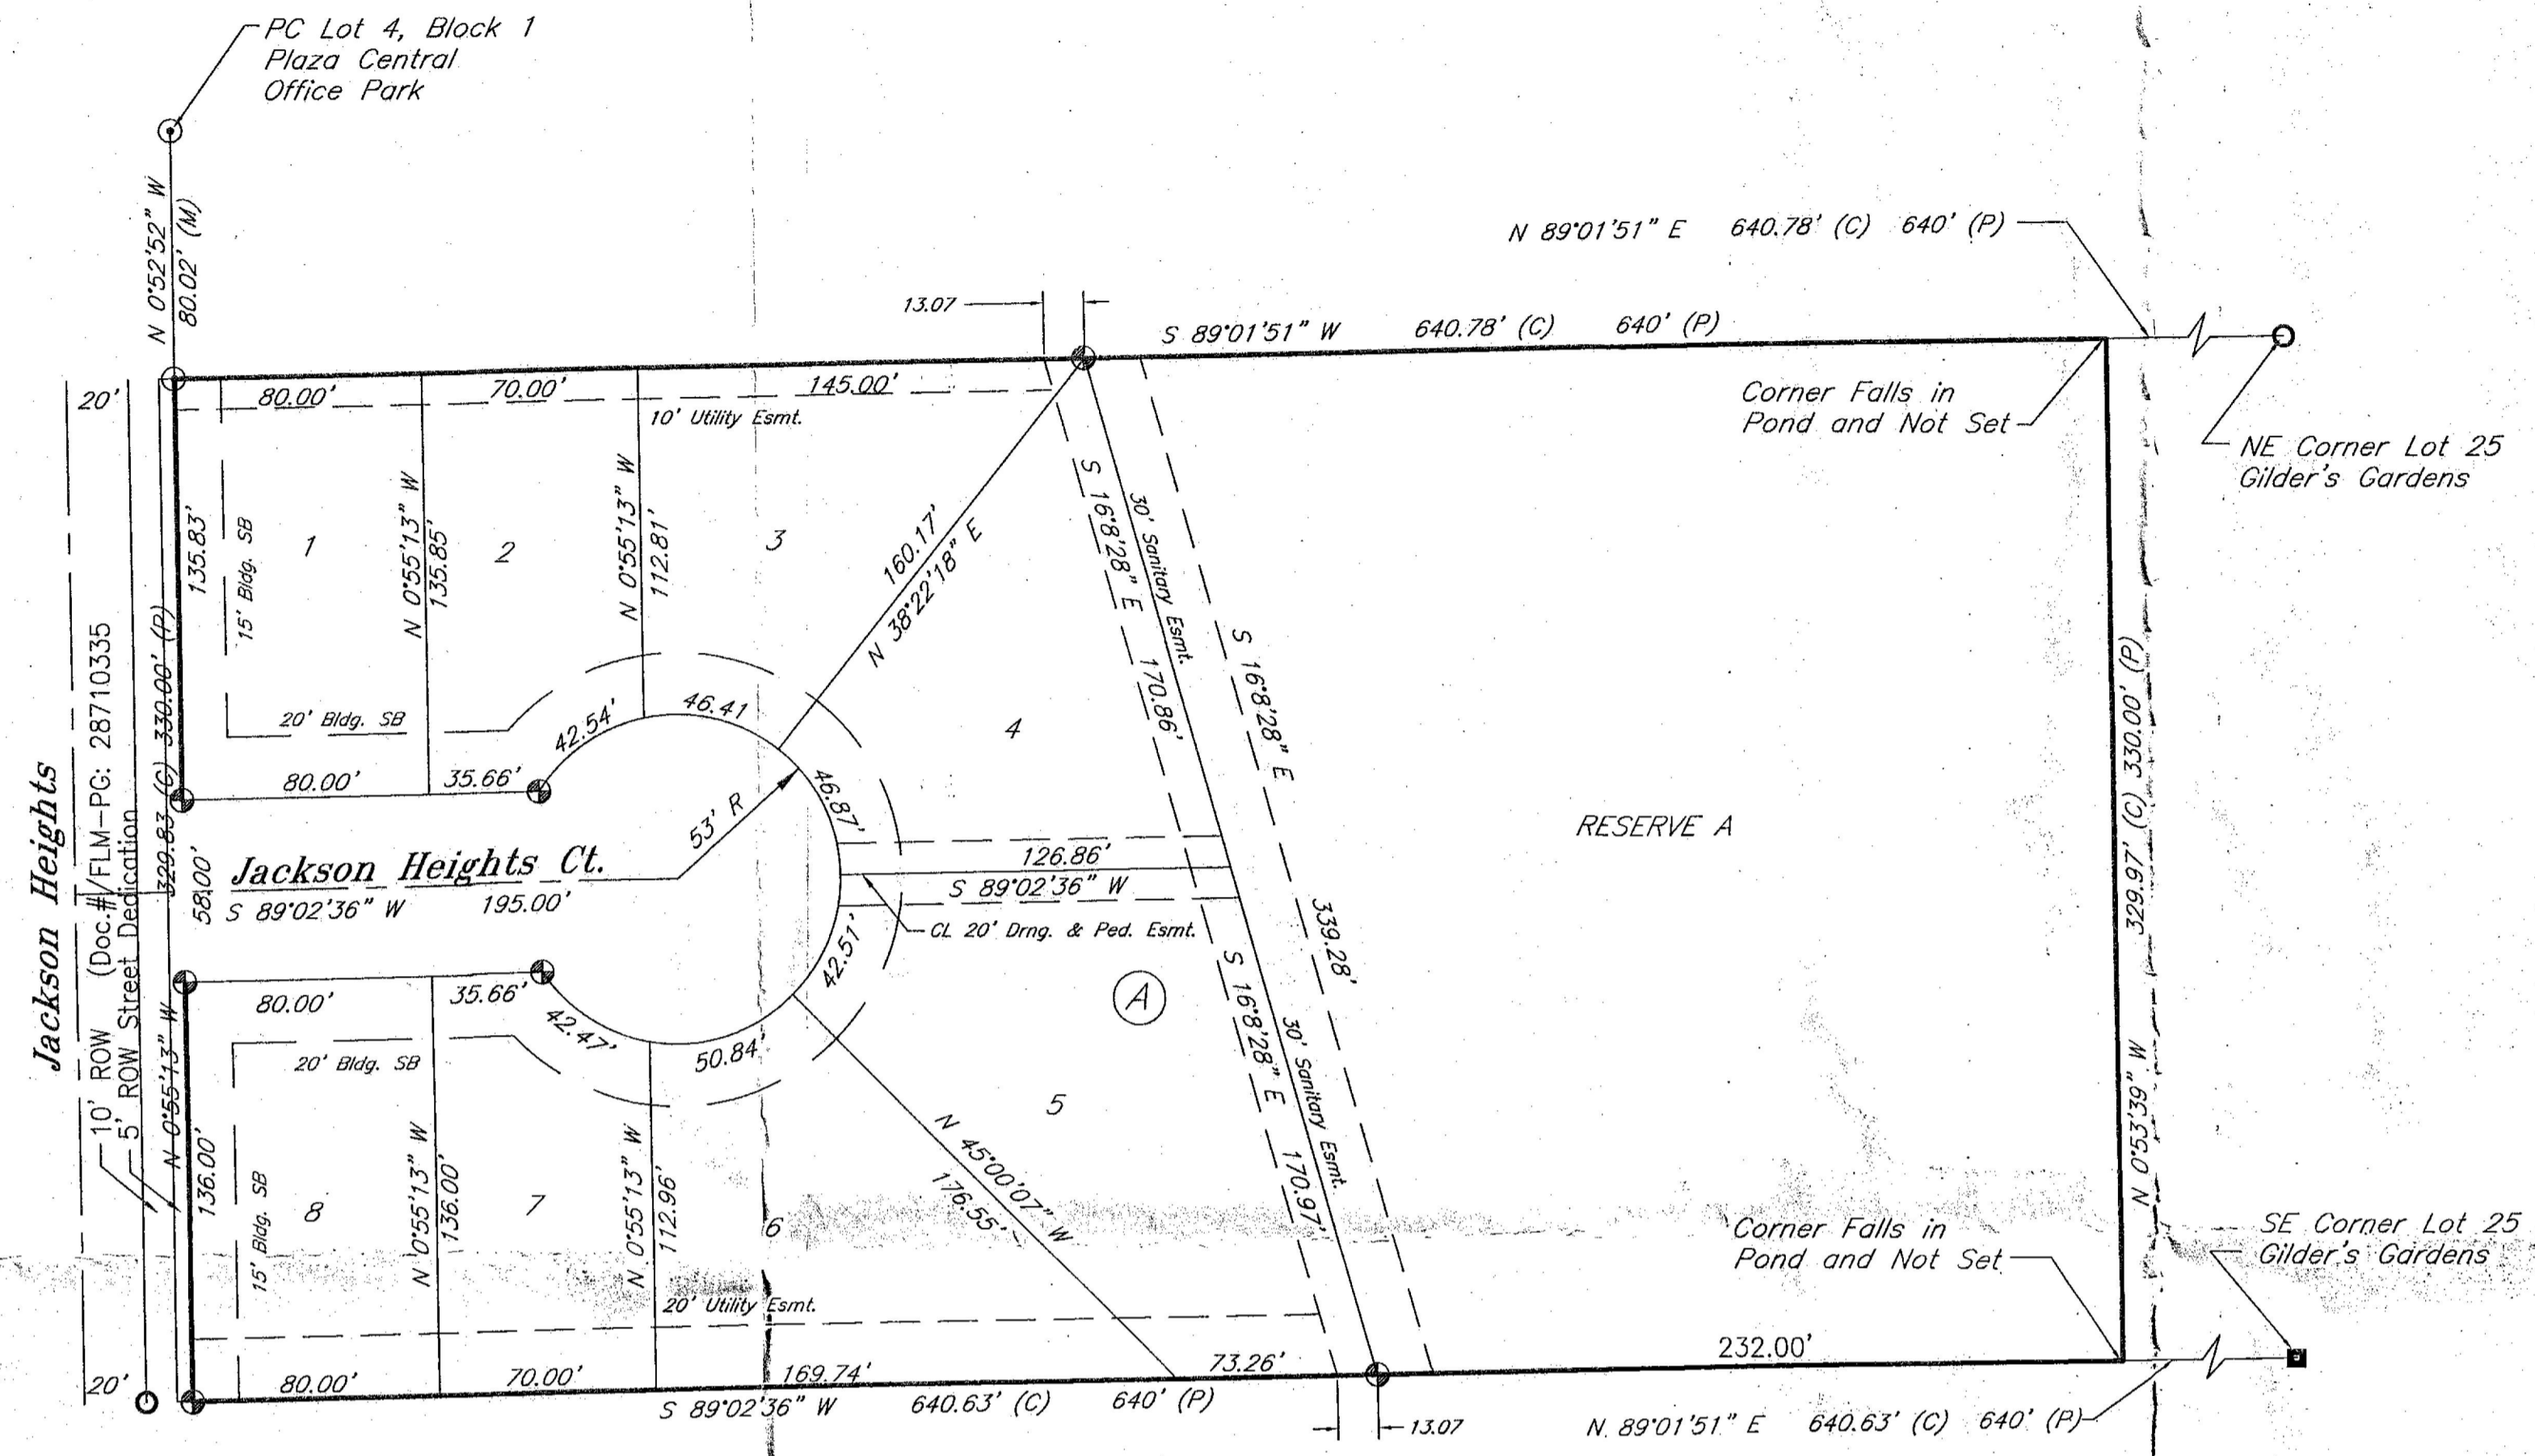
PC Lot 4, Block 1
Plaza Central
Office Park

N 0°52'52" W
80.02' (M)

N 89°01'51" E 640.78' (C) 640' (P)

13.07

S 89°01'51" W 640.78' (C) 640' (P)

20'

80.00'
70.00'
145.00'
10' Utility Esmt.

Corner Falls in
Pond and Not Set

NE Corner Lot 25
Gilder's Gardens

15' Bldg. SB
135.83'
1
N 0°55'13" W
135.85'
2
N 0°55'13" W
112.81'
3
160.17'
N 38°22'18" E
S 16°8'28" E
170.86'
30' Sanitary Esmt.
S 16°8'28" E

20' Bldg. SB
42.54'
46.41
4
46.87'
330.00' (P)
329.83' (C)
80.00'
35.66'
53' R

Jackson Heights
(Doc.#/FLM-PG: 28710335
10' ROW
5' ROW Street Dedication

58.00'
Jackson Heights Ct.
S 89°02'36" W 195.00'

126.86'
S 89°02'36" W
CL 20' Drng. & Ped. Esmt.
339.28'
RESERVE A
330.00' (P)
329.97' (C)
N 0°53'39" W

42.51'
A
80.00'
35.66'
42.47'
50.84'
20' Bldg. SB
S 16°8'28" E
30' Sanitary Esmt.
170.97'
5
N 45°00'07" W
176.55'

N 0°55'13" W
136.00'
15' Bldg. SB
8
N 0°55'13" W
136.00'
7
N 0°55'13" W
112.96'
6

Corner Falls in
Pond and Not Set

SE Corner Lot 25
Gilder's Gardens

20' Utility Esmt.
73.26'
232.00'
20'
80.00'
70.00'
169.74'
S 89°02'36" W 640.63' (C) 640' (P)
13.07
N 89°01'51" E 640.63' (C) 640' (P)